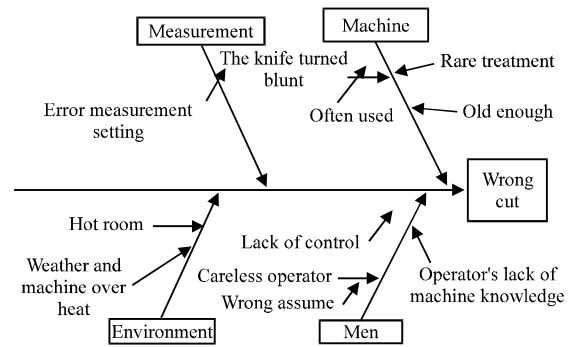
Measurement

Machine

The knife turned blunt

Rare treatment

Error measurement setting

Often used

Old enough

Wrong cut

Hot room

Lack of control

Weather and machine over heat

Careless operator

Wrong assume

Operator's lack of machine knowledge

Environment

Men